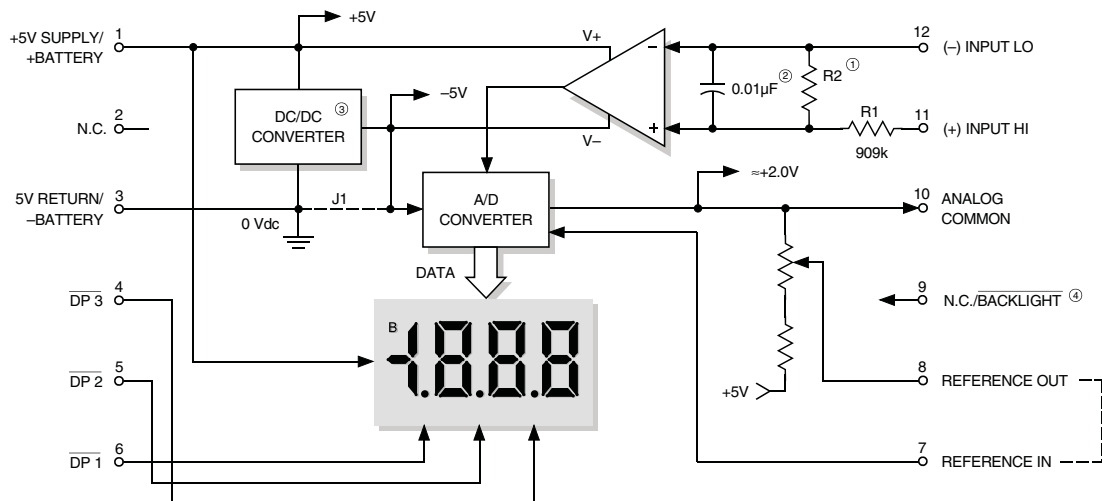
+5V SUPPLY/ +BATTERY 1

N.C. 2

5V RETURN/ –BATTERY 3

$\overline{DP\ 3}$ 4

$\overline{DP\ 2}$ 5

$\overline{DP\ 1}$ 6

+5V

DC/DC CONVERTER ③

–5V

V+

V–

0 Vdc

J1

A/D CONVERTER

DATA

B

-1.8.8.8

0.01μF ②

R2 ①

R1

909k

≈+2.0V

+5V

12 (–) INPUT LO

11 (+) INPUT HI

10 ANALOG COMMON

9 N.C./$\overline{BACKLIGHT}$ ④

8 REFERENCE OUT

7 REFERENCE IN